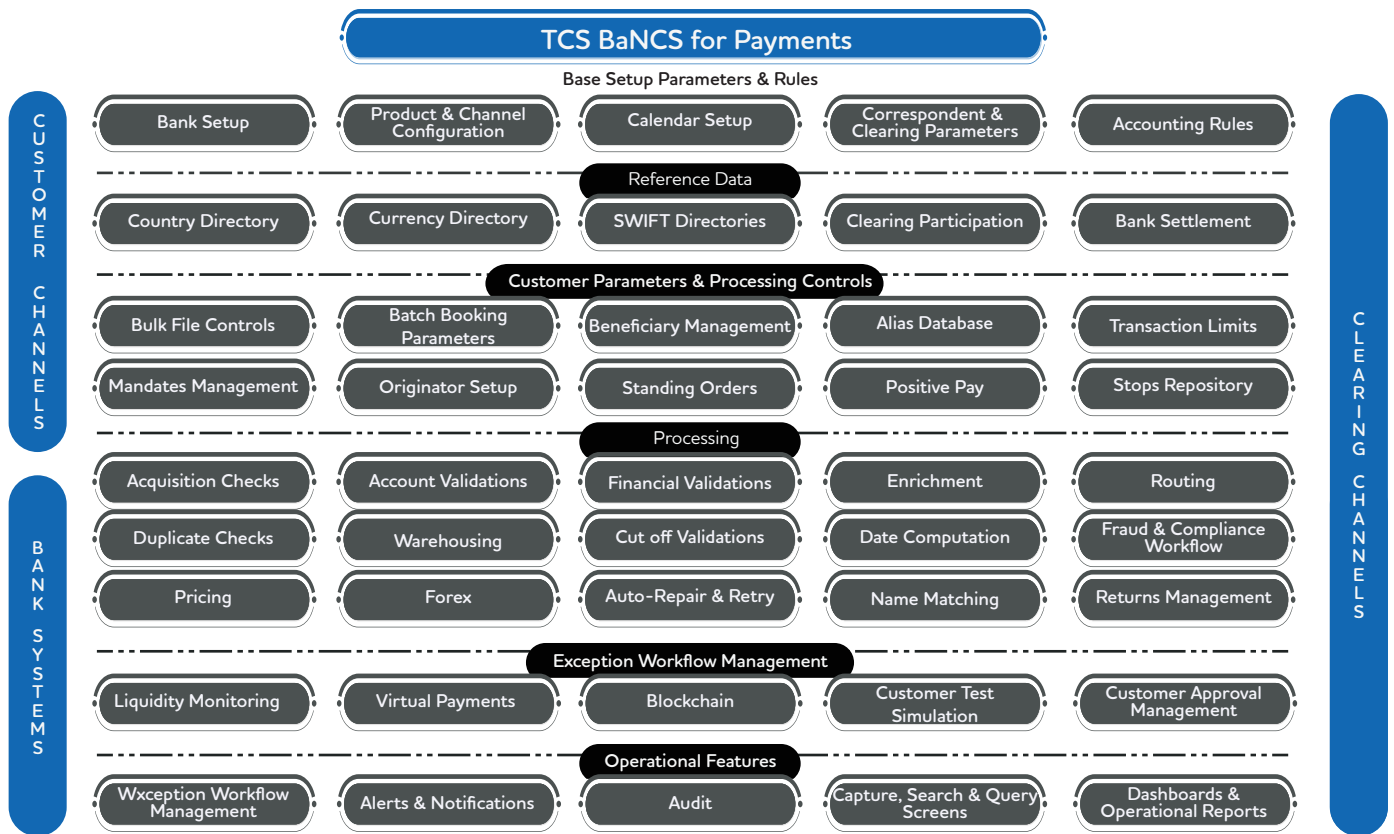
TCS BaNCS for Payments

Base Setup Parameters & Rules

CUSTOMER CHANNELS

Bank Setup

Product & Channel Configuration

Calendar Setup

Correspondent & Clearing Parameters

Accounting Rules

Reference Data

Country Directory

Currency Directory

SWIFT Directories

Clearing Participation

Bank Settlement

Customer Parameters & Processing Controls

Bulk File Controls

Batch Booking Parameters

Beneficiary Management

Alias Database

Transaction Limits

Mandates Management

Originator Setup

Standing Orders

Positive Pay

Stops Repository

Processing

Acquisition Checks

Account Validations

Financial Validations

Enrichment

Routing

Duplicate Checks

Warehousing

Cut off Validations

Date Computation

Fraud & Compliance Workflow

Pricing

Forex

Auto-Repair & Retry

Name Matching

Returns Management

Exception Workflow Management

Liquidity Monitoring

Virtual Payments

Blockchain

Customer Test Simulation

Customer Approval Management

Operational Features

Wxception Workflow Management

Alerts & Notifications

Audit

Capture, Search & Query Screens

Dashboards & Operational Reports

BANK SYSTEMS

CLEARING CHANNELS